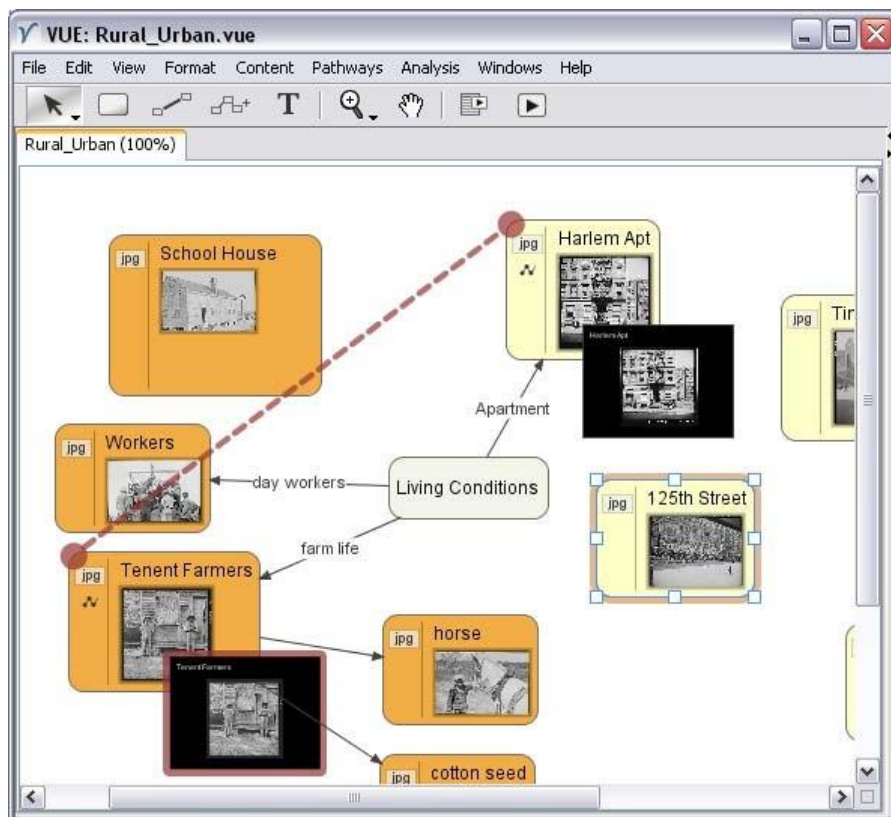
VUE: Rural_Urban.vue

File Edit View Format Content Pathways Analysis Windows Help

T

Rural_Urban (100%)

jpg School House

jpg Harlem Apt

Harlem Apt

jpg Tir

Apartment

jpg Workers

day workers

Living Conditions

jpg 125th Street

farm life

jpg Tenent Farmers

Tenent Farmers

jpg horse

jpg cotton seed